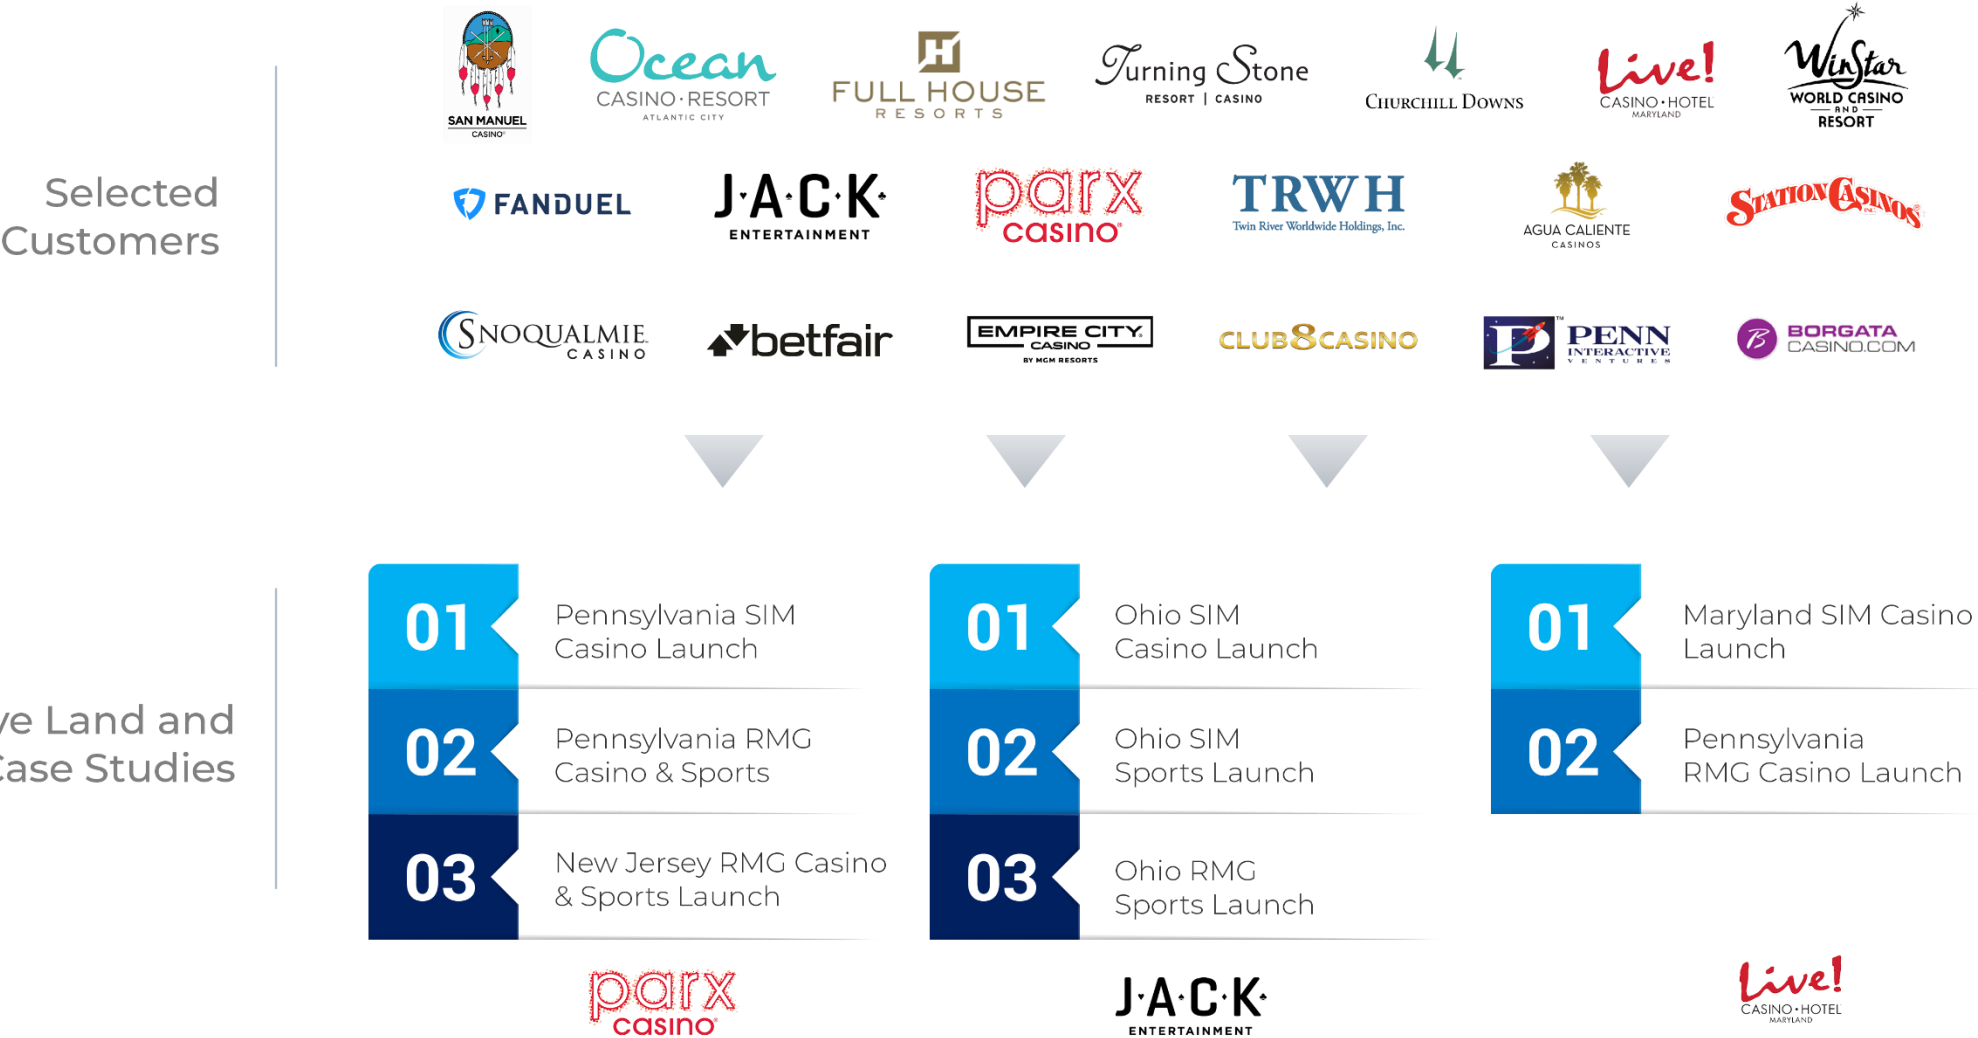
Selected Customers

SAN MANUEL CASINO

Ocean CASINO · RESORT ATLANTIC CITY

FULL HOUSE RESORTS

Turning Stone RESORT | CASINO

Churchill Downs

Live! CASINO · HOTEL MARYLAND

WinStar WORLD CASINO AND RESORT

FANDUEL

JACK ENTERTAINMENT

parx casino

TRWH Twin River Worldwide Holdings, Inc.

AGUA CALIENTE CASINOS

Station Casinos

Snoqualmie CASINO

betfair

EMPIRE CITY CASINO BY MGM RESORTS

CLUB8CASINO

PENN INTERACTIVE VENTURES

BORGATA CASINO.COM

ve Land and
ase Studies

01 Pennsylvania SIM Casino Launch

02 Pennsylvania RMG Casino & Sports

03 New Jersey RMG Casino & Sports Launch

parx casino

01 Ohio SIM Casino Launch

02 Ohio SIM Sports Launch

03 Ohio RMG Sports Launch

JACK ENTERTAINMENT

01 Maryland SIM Casino Launch

02 Pennsylvania RMG Casino Launch

Live! CASINO · HOTEL MARYLAND